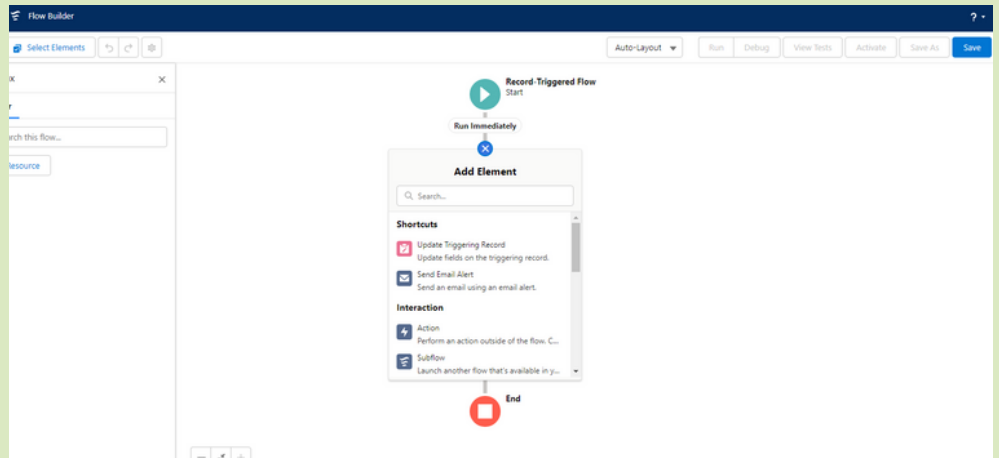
Flow Builder

?

Select Elements

Auto-Layout

Run

Debug

View Tests

Activate

Save As

Save

x

r

rch this flow...

Resource

Record-Triggered Flow
Start

Run Immediately

Add Element

Search...

Shortcuts

Update Triggering Record
Update fields on the triggering record.

Send Email Alert
Send an email using an email alert.

Interaction

Action
Perform an action outside of the flow. C...

Subflow
Launch another flow that's available in y...

End